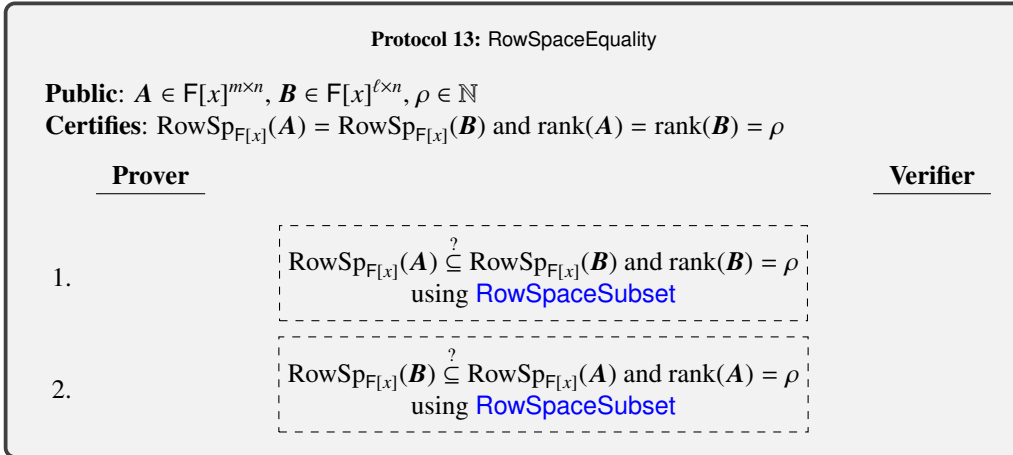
**Protocol 13:** RowSpaceEquality

**Public**: $\boldsymbol{A} \in \mathsf{F}[x]^{m\times n}$, $\boldsymbol{B} \in \mathsf{F}[x]^{\ell\times n}$, $\rho \in \mathbb{N}$
**Certifies**: $\mathrm{RowSp}_{\mathsf{F}[x]}(\boldsymbol{A}) = \mathrm{RowSp}_{\mathsf{F}[x]}(\boldsymbol{B})$ and $\mathrm{rank}(\boldsymbol{A}) = \mathrm{rank}(\boldsymbol{B}) = \rho$

**Prover** **Verifier**

1. $\mathrm{RowSp}_{\mathsf{F}[x]}(\boldsymbol{A}) \overset{?}{\subseteq} \mathrm{RowSp}_{\mathsf{F}[x]}(\boldsymbol{B})$ and $\mathrm{rank}(\boldsymbol{B}) = \rho$ using RowSpaceSubset

2. $\mathrm{RowSp}_{\mathsf{F}[x]}(\boldsymbol{B}) \overset{?}{\subseteq} \mathrm{RowSp}_{\mathsf{F}[x]}(\boldsymbol{A})$ and $\mathrm{rank}(\boldsymbol{A}) = \rho$ using RowSpaceSubset